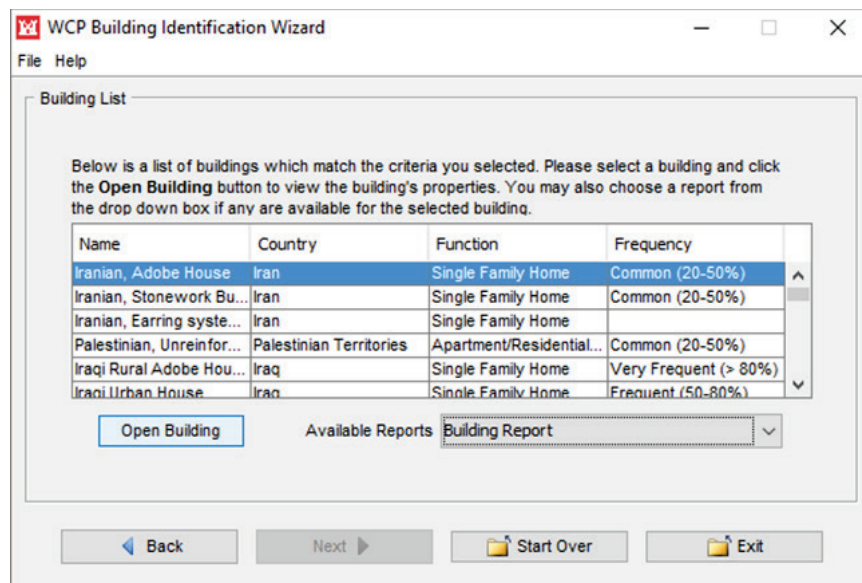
WCP Building Identification Wizard

File Help

Building List

Below is a list of buildings which match the criteria you selected. Please select a building and click the **Open Building** button to view the building's properties. You may also choose a report from the drop down box if any are available for the selected building.

| Name | Country | Function | Frequency |
|---|---|---|---|
| Iranian, Adobe House | Iran | Single Family Home | Common (20-50%) |
| Iranian, Stonework Bu... | Iran | Single Family Home | Common (20-50%) |
| Iranian, Earring syste... | Iran | Single Family Home | |
| Palestinian, Unreinfor... | Palestinian Territories | Apartment/Residential... | Common (20-50%) |
| Iraqi Rural Adobe Hou... | Iraq | Single Family Home | Very Frequent (> 80%) |
| Iraqi Urban House | Iraq | Single Family Home | Frequent (50-80%) |

Open Building

Available Reports Building Report

Back

Next

Start Over

Exit